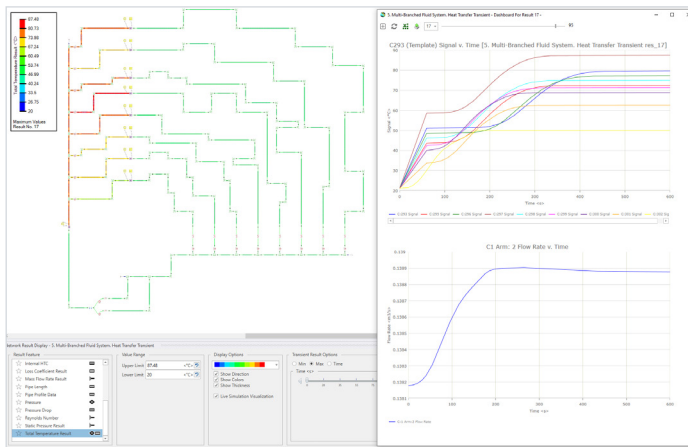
87.48
80.13
73.80
67.24
60.49
53.74
46.99
40.24
33.5
26.75
20

Maximum Values
Result No. 17

5. Multi-Branched Fluid System. Heat Transfer Transient - Dashboard For Result 17 -

17

C293 (Template) Signal v. Time [5. Multi-Branched Fluid System. Heat Transfer Transient res_17]

Signal <°C>

Time <s>

0
100
200
300
400
500
600

C1 Arm: 2 Flow Rate v. Time

Flow Rate <m³/s>

0.1398
0.1397
0.1396
0.1395
0.1394
0.1393
0.1392
0.1391

Time <s>

0
100
200
300
400
500
600

Network Result Display - 5. Multi-Branched Fluid System. Heat Transfer Transient

Result Feature
Internal HTC
Loss Coefficient Result
Mass Flow Rate Result
Pipe Length
Pipe Profile Data
Pressure
Pressure Drop
Reynolds Number
Static Pressure Result
Total Temperature Result

Value Range
Upper Limit 87.48 °C
Lower Limit 20 °C

Display Options
Show Directions
Show Colors
Show Thickness
Live Simulation Visualization

Transient Result Options
Min
Max
Time
Time <s>